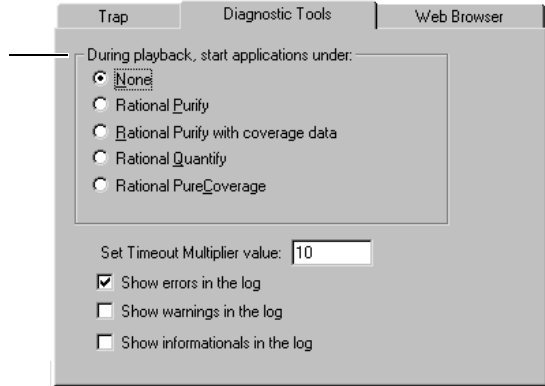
Trap | Diagnostic Tools | Web Browser

During playback, start applications under:

None

Rational Purify

Rational Purify with coverage data

Rational Quantify

Rational PureCoverage

Set Timeout Multiplier value: 10

Show errors in the log

Show warnings in the log

Show informationals in the log